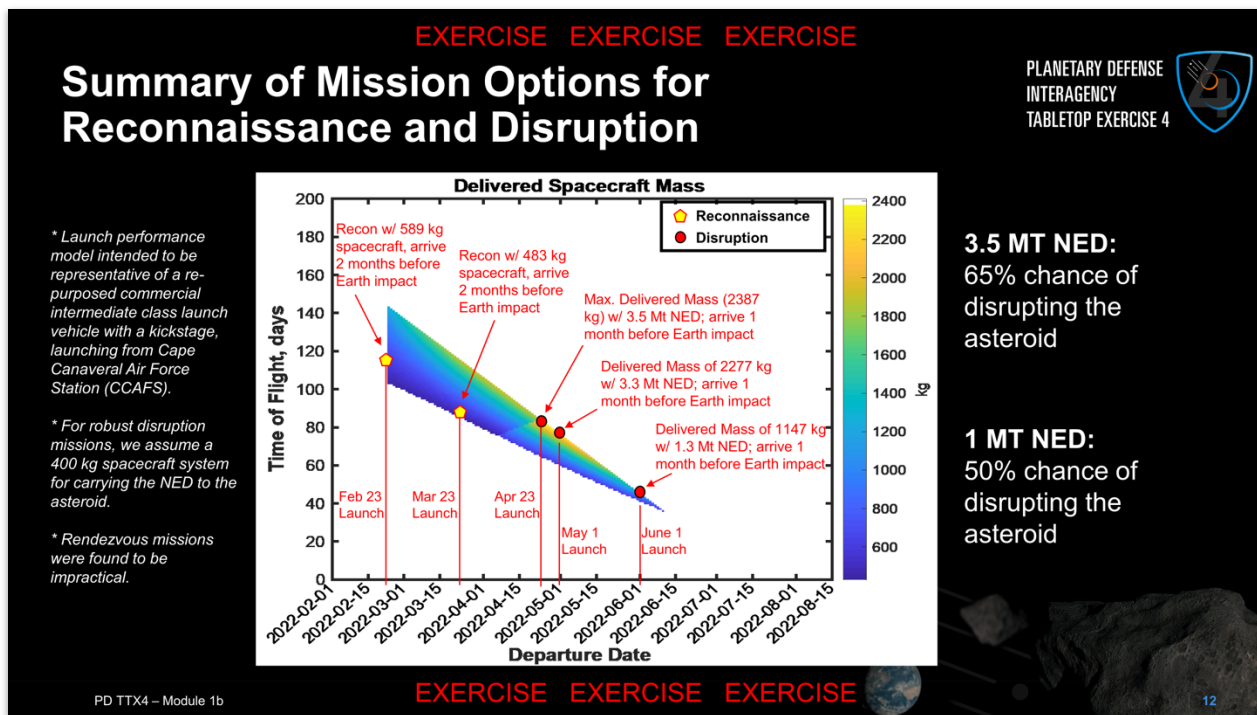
EXERCISE EXERCISE EXERCISE

Summary of Mission Options for Reconnaissance and Disruption

PLANETARY DEFENSE INTERAGENCY TABLETOP EXERCISE 4

* Launch performance model intended to be representative of a re-purposed commercial intermediate class launch vehicle with a kickstage, launching from Cape Canaveral Air Force Station (CCAFS).

* For robust disruption missions, we assume a 400 kg spacecraft system for carrying the NED to the asteroid.

* Rendezvous missions were found to be impractical.

Delivered Spacecraft Mass

Reconnaissance
Disruption

Recon w/ 589 kg spacecraft, arrive 2 months before Earth impact

Recon w/ 483 kg spacecraft, arrive 2 months before Earth impact

Max. Delivered Mass (2387 kg) w/ 3.5 Mt NED; arrive 1 month before Earth impact

Delivered Mass of 2277 kg w/ 3.3 Mt NED; arrive 1 month before Earth impact

Delivered Mass of 1147 kg w/ 1.3 Mt NED; arrive 1 month before Earth impact

Feb 23 Launch
Mar 23 Launch
Apr 23 Launch
May 1 Launch
June 1 Launch

Time of Flight, days
200
180
160
140
120
100
80
60
40
20
0

2022-02-01
2022-02-15
2022-03-01
2022-03-15
2022-04-01
2022-04-15
2022-05-01
2022-05-15
2022-06-01
2022-06-15
2022-07-01
2022-07-15
2022-08-01
2022-08-15

Departure Date

2400
2200
2000
1800
1600
1400
1200
1000
800
600
kg

3.5 MT NED:
65% chance of disrupting the asteroid

1 MT NED:
50% chance of disrupting the asteroid

PD TTX4 – Module 1b

EXERCISE EXERCISE EXERCISE

12